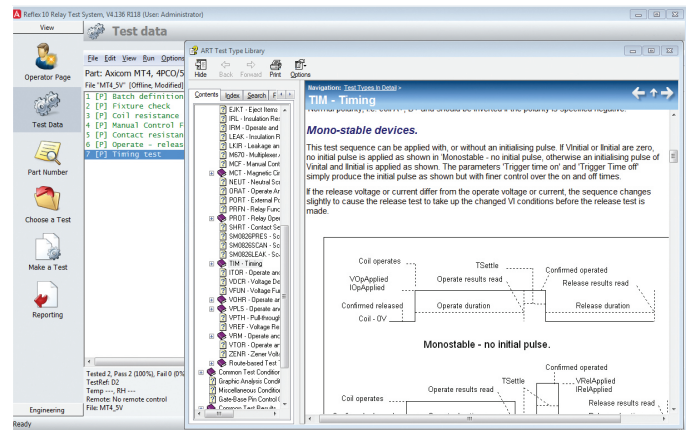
Reflex 10 Relay Test System, V4.136 R118 (User: Administrator)

View

Operator Page

Test Data

Part Number

Choose a Test

Make a Test

Reporting

Engineering

Ready

Test data

File Edit View Run Options

Part: Axicom MT4, 4PCO/5

File "MT4_5V" [Offline, Modified]

1 [P] Batch definition
2 [P] Fixture check
3 [P] Coil resistance
4 [P] Manual Control F
5 [P] Contact resistan
6 [P] Operate - releas
7 [P] Timing test

Tested 2, Pass 2 (100%), Fail 0 (0%
TestRef: D2
Temp ---, RH ---
Remote: No remote control
File: MT4_5V

ART Test Type Library

Hide Back Forward Print Options

Contents Index Search Fi

EJKT - Eject Items
IRL - Insulation Re
IRM - Operate and
LEAK - Insulation R
LKIR - Leakage an
M570 - Multiplexer
MCF - Manual Cont
MCT - Magnetic Cir
NEUT - Neutral Sc
ORAT - Operate Ar
PORT - External Pr
PRFN - Relay Func
PROT - Relay Oper
SHRT - Contact Se
SM0826PRES - Sc
SM0826SCAN - Sc
SM0826LEAK - Sc
TIM - Timing
ITOR - Operate and
VDCR - Voltage De
VFUN - Voltage Fu
VOHR - Operate ar
VPLS - Operate and
VPTH - Pull-through
VREF - Voltage Re
VRM - Operate and
VTOR - Operate an
ZENR - Zener Volt
Route-based Test
Common Test Conditio
Graphic Analysis Condi
Miscellaneous Conditio
Gate-Base Pin Control
Common Test Results

Navigation: Test Types In Detail »

TIM - Timing

Mono-stable devices.

This test sequence can be applied with, or without an initialising pulse. If Vinitial or Iinitial are zero, no initial pulse is applied as shown in 'Monostable - no initial pulse', otherwise an initialising pulse of Vinitial and Iinitial is applied as shown. The parameters 'Trigger time on' and 'Trigger Time off' simply produce the initial pulse as shown but with finer control over the on and off times.

If the release voltage or current differ from the operate voltage or current, the sequence changes slightly to cause the release test to take up the changed VI conditions before the release test is made.

Coil operates
VOpApplied
IOpApplied
Confirmed released
Coil - 0V
TSettle
Operate results read
Operate duration
Confirmed operated
Release results read
Release duration

Monostable - no initial pulse.

Coil operates
Operate results read
TSettle
Confirmed operated
VRelApplied
IRelApplied
Release results read